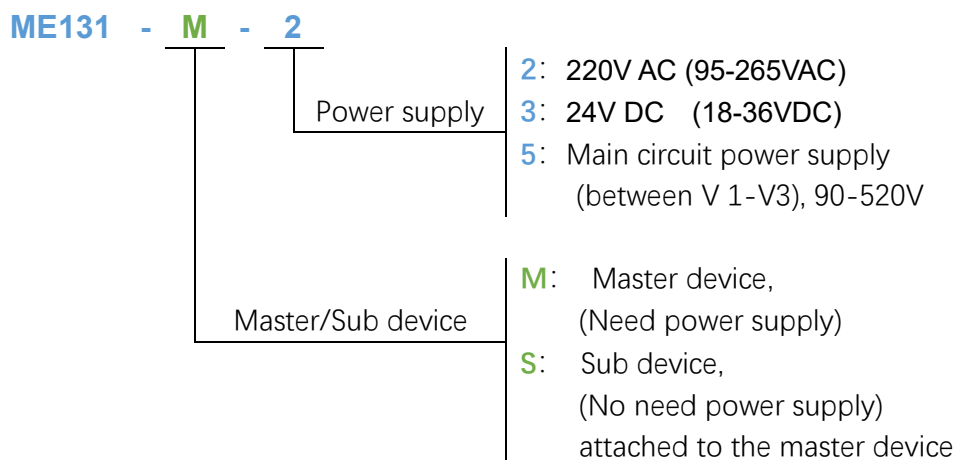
ME131 - M - 2

Power supply

2: 220V AC (95-265VAC)
3: 24V DC (18-36VDC)
5: Main circuit power supply (between V 1-V3), 90-520V

Master/Sub device

M: Master device, (Need power supply)
S: Sub device, (No need power supply) attached to the master device